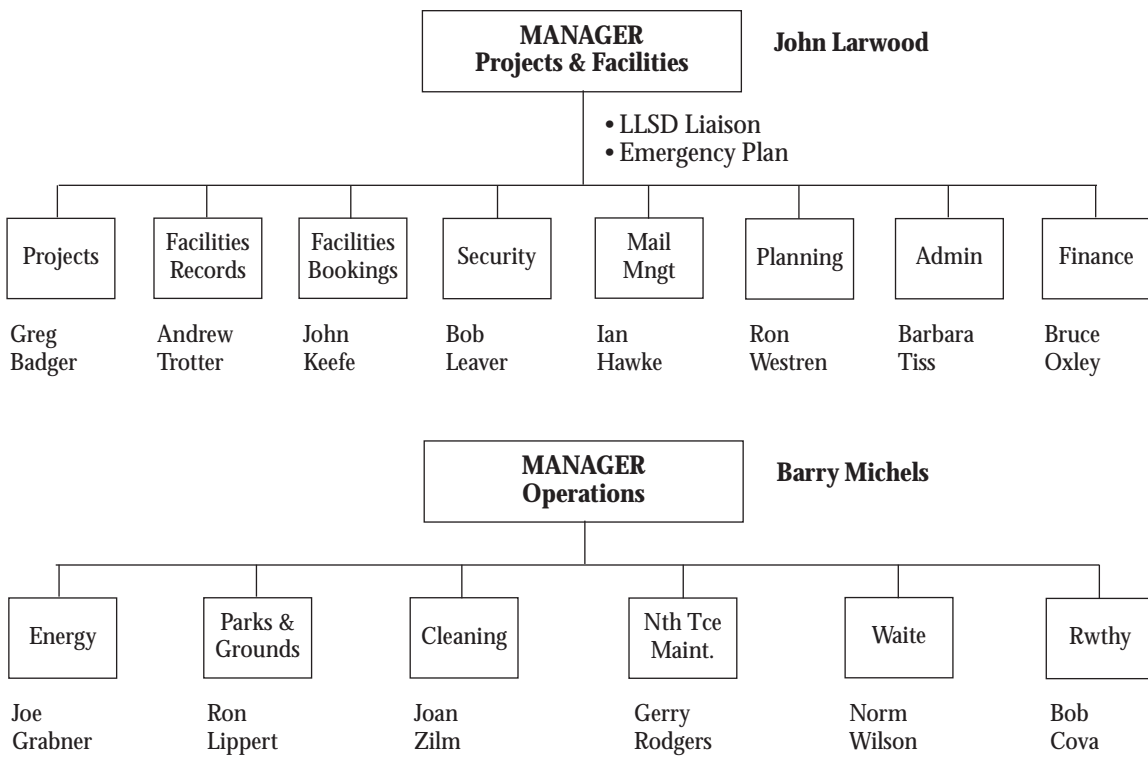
MANAGER
Projects & Facilities

John Larwood

• LLSD Liaison
• Emergency Plan

Projects

Greg Badger

Facilities Records

Andrew Trotter

Facilities Bookings

John Keefe

Security

Bob Leaver

Mail Mngt

Ian Hawke

Planning

Ron Westren

Admin

Barbara Tiss

Finance

Bruce Oxley

MANAGER
Operations

Barry Michels

Energy

Joe Grabner

Parks & Grounds

Ron Lippert

Cleaning

Joan Zilm

Nth Tce Maint.

Gerry Rodgers

Waite

Norm Wilson

Rwthy

Bob Cova